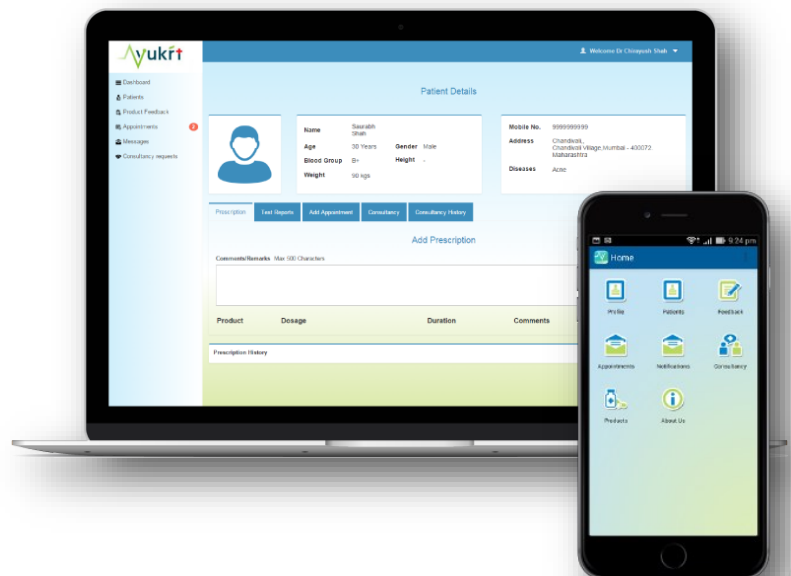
Yukrt

Welcome Dr Chirayush Shah

Dashboard
Patients
Product Feedback
Appointments 2
Messages
Consultancy requests

Patient Details

Name Saurabh Shah
Age 30 Years
Gender Male
Blood Group B+
Height -
Weight 90 kgs

Mobile No. 9999999999
Address Chandivali, Chandivali Village, Mumbai - 400072 Maharashtra
Diseases Acne

Prescription | Test Reports | Add Appointment | Consultancy | Consultancy History

Add Prescription

Comments/Remarks Max 500 Characters

| Product | Dosage | Duration | Comments |
|---|---|---|---|

Prescription History

9:24 pm

Home

Profile
Patients
Feedback
Appointments
Notifications
Consultancy
Products
About Us